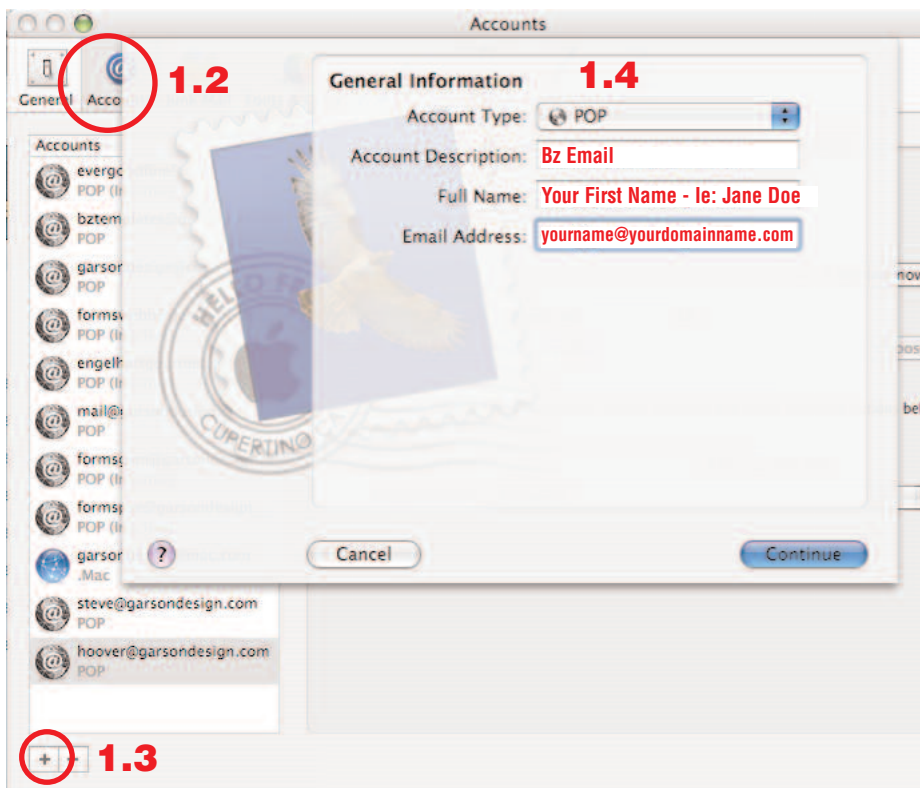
Accounts

General Acco

1.2

Accounts

everg
POP (I

bztem
POP

garso
POP

formsv
POP (I

engel
POP (I

mail@
POP

forms
POP (I

forms
POP (I

garso
.Mac

steve@garsondesign.com
POP

hoover@garsondesign.com
POP

General Information

1.4

Account Type: POP

Account Description: Bz Email

Full Name: Your First Name - Ie: Jane Doe

Email Address: yourname@yourdomainname.com

HELLO F

CUPERTINO

?

Cancel

Continue

nov

pos

be

+

1.3